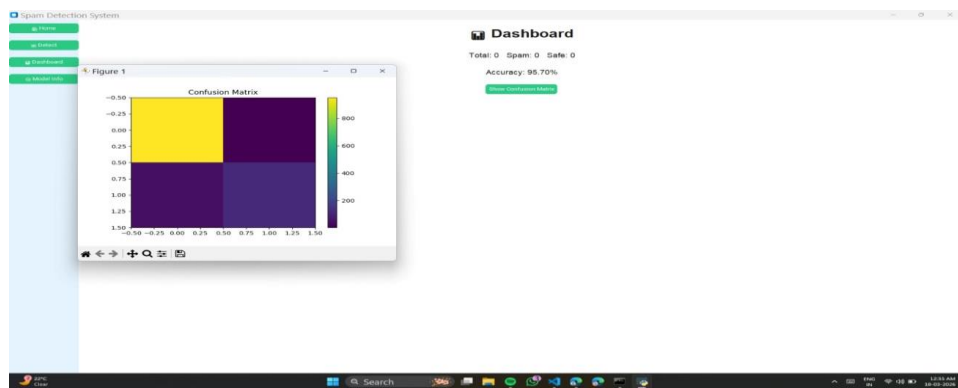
Spam Detection System

Home
Detect
Dashboard
Model Info

Figure 1

Confusion Matrix

−0.50
−0.25
0.00
0.25
0.50
0.75
1.00
1.25
1.50

−0.50 −0.25 0.00 0.25 0.50 0.75 1.00 1.25 1.50

800
600
400
200

Dashboard

Total: 0 Spam: 0 Safe: 0

Accuracy: 95.70%

Show Confusion Matrix

22°C
Clear

Search

ENG
IN

12:51 AM
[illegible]